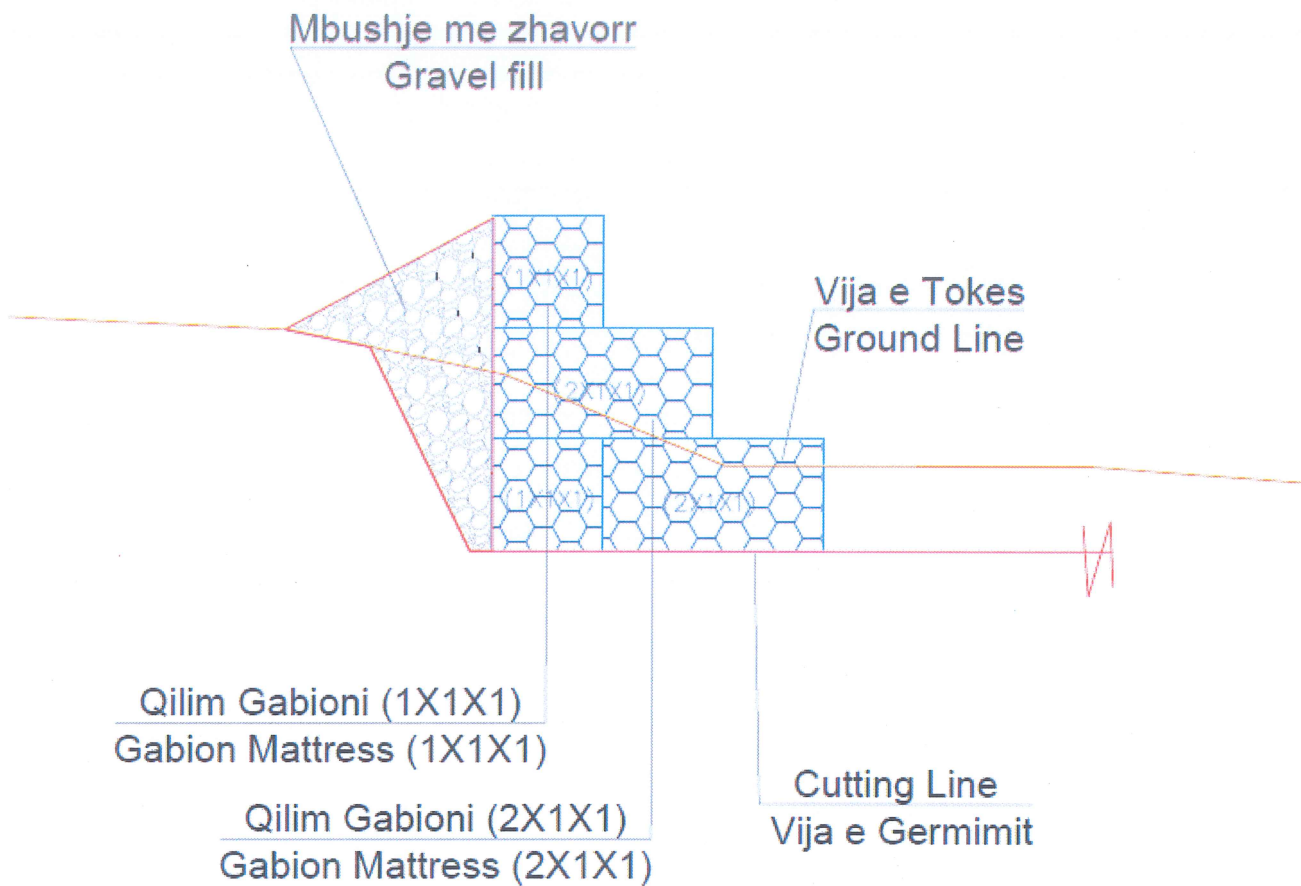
Mbushje me zhavorr
Gravel fill

(1X1X1)

Vija e Tokes
Ground Line

(2X1X1)

(1X1X1)

(2X1X1)

Qilim Gabioni (1X1X1)
Gabion Mattress (1X1X1)

Cutting Line
Vija e Germimit

Qilim Gabioni (2X1X1)
Gabion Mattress (2X1X1)